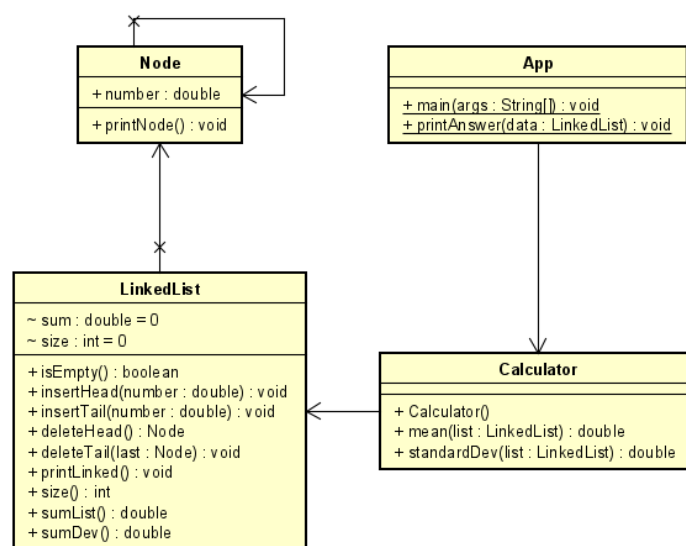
Node

+ number : double

+ printNode() : void

App

+ main(args : String[]) : void
+ printAnswer(data : LinkedList) : void

LinkedList

~ sum : double = 0
~ size : int = 0

+ isEmpty() : boolean
+ insertHead(number : double) : void
+ insertTail(number : double) : void
+ deleteHead() : Node
+ deleteTail(last : Node) : void
+ printLinked() : void
+ size() : int
+ sumList() : double
+ sumDev() : double

Calculator

+ Calculator()
+ mean(list : LinkedList) : double
+ standardDev(list : LinkedList) : double